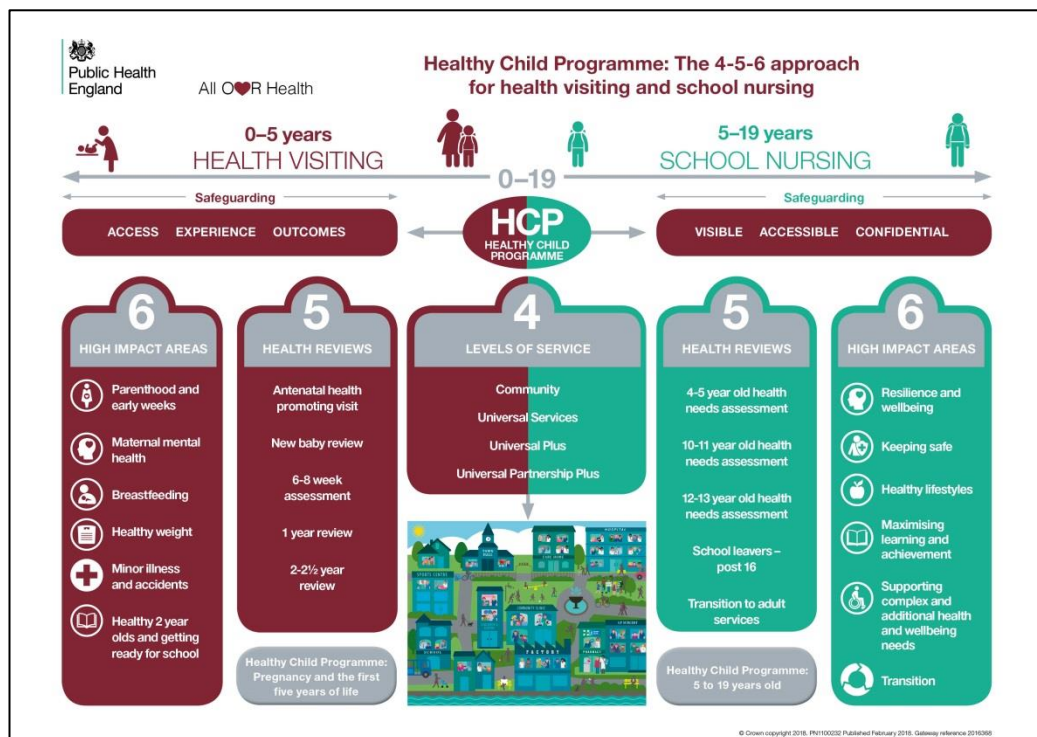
Public Health England

All O❤R Health

Healthy Child Programme: The 4-5-6 approach for health visiting and school nursing

0–5 years
HEALTH VISITING

5–19 years
SCHOOL NURSING

0–19

Safeguarding

Safeguarding

ACCESS EXPERIENCE OUTCOMES

HCP
HEALTHY CHILD PROGRAMME

VISIBLE ACCESSIBLE CONFIDENTIAL

6
HIGH IMPACT AREAS

Parenthood and early weeks

Maternal mental health

Breastfeeding

Healthy weight

Minor illness and accidents

Healthy 2 year olds and getting ready for school

5
HEALTH REVIEWS

Antenatal health promoting visit

New baby review

6-8 week assessment

1 year review

2-2½ year review

Healthy Child Programme: Pregnancy and the first five years of life

4
LEVELS OF SERVICE

Community

Universal Services

Universal Plus

Universal Partnership Plus

5
HEALTH REVIEWS

4-5 year old health needs assessment

10-11 year old health needs assessment

12-13 year old health needs assessment

School leavers – post 16

Transition to adult services

Healthy Child Programme: 5 to 19 years old

6
HIGH IMPACT AREAS

Resilience and wellbeing

Keeping safe

Healthy lifestyles

Maximising learning and achievement

Supporting complex and additional health and wellbeing needs

Transition

© Crown copyright 2018. PN1100232 Published February 2018. Gateway reference 2016368